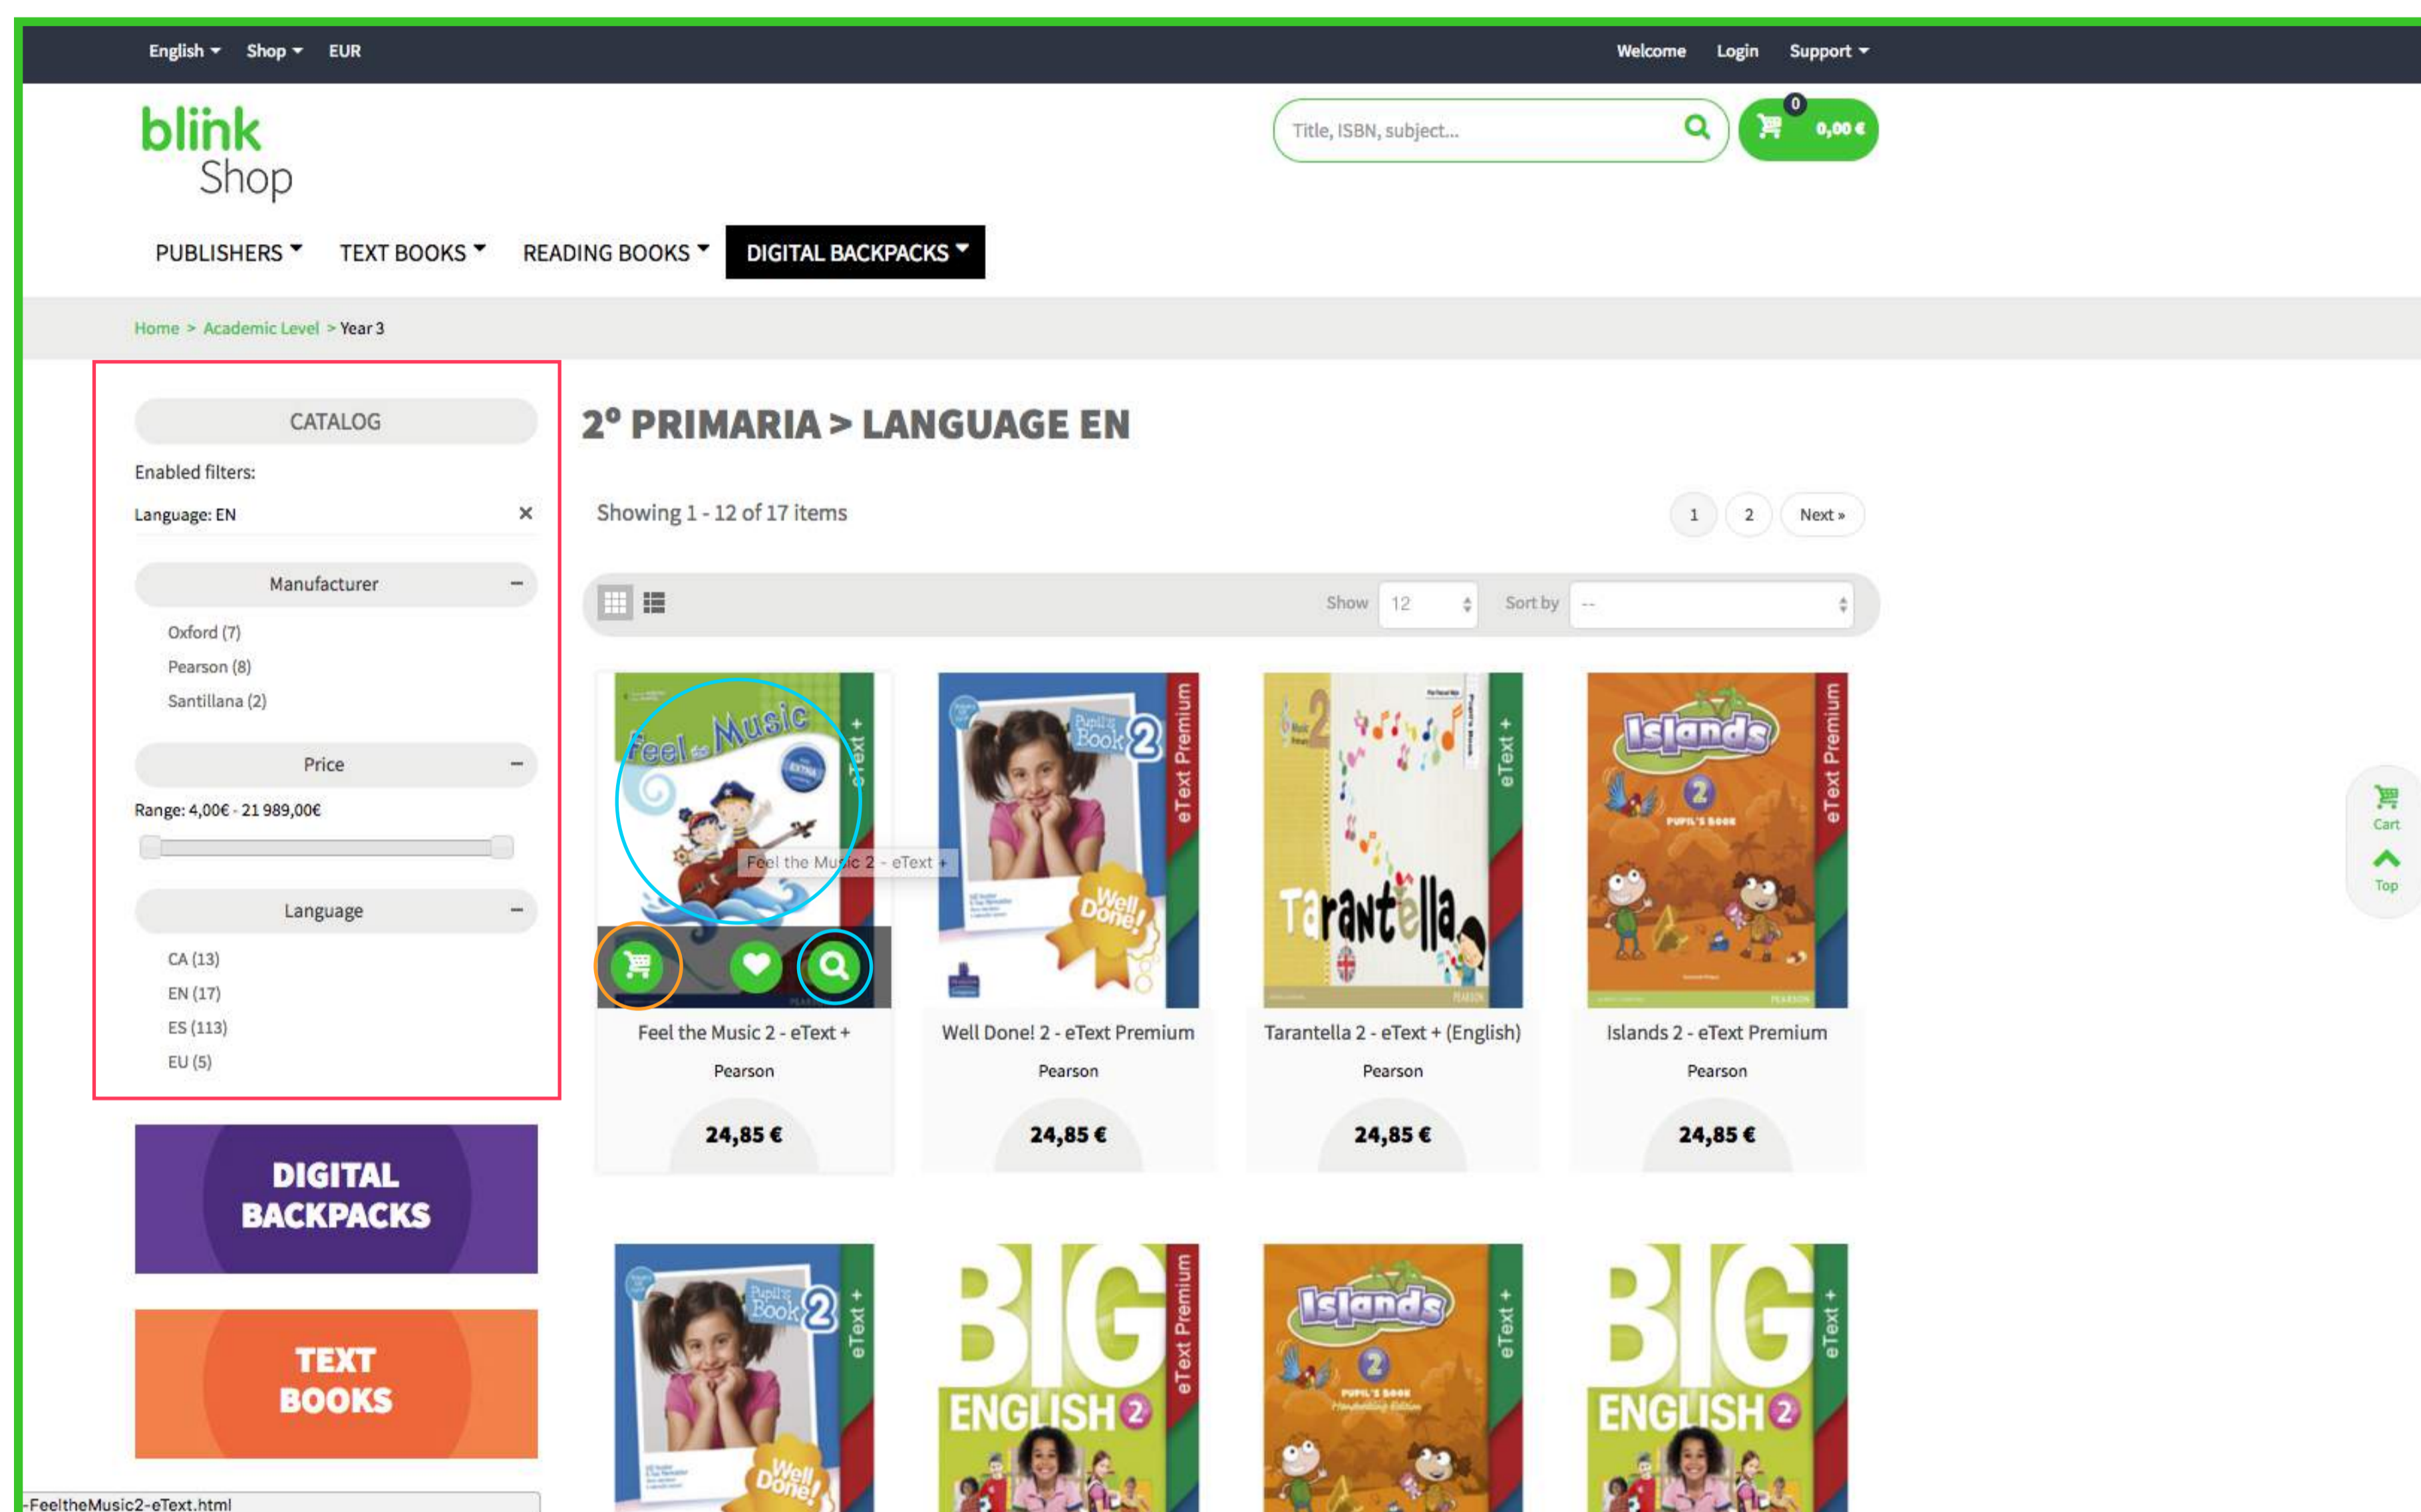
English Shop EUR

Welcome Login Support

blink Shop

Title, ISBN, subject...

0

0,00 €

PUBLISHERS TEXT BOOKS READING BOOKS DIGITAL BACKPACKS

Home > Academic Level > Year 3

CATALOG

Enabled filters:

Language: EN ×

Manufacturer –

Oxford (7)

Pearson (8)

Santillana (2)

Price –

Range: 4,00€ - 21 989,00€

Language –

CA (13)

EN (17)

ES (113)

EU (5)

DIGITAL BACKPACKS

TEXT BOOKS

2º PRIMARIA > LANGUAGE EN

Showing 1 - 12 of 17 items

1 2 Next »

Show 12 Sort by --

Feel the Music eText +

Feel the Music 2 - eText +

Pupil's Book 2 eText Premium Well Done!

Tarantella eText +

Islands 2 Pupil's Book eText Premium

Feel the Music 2 - eText +

Pearson

24,85 €

Well Done! 2 - eText Premium

Pearson

24,85 €

Tarantella 2 - eText + (English)

Pearson

24,85 €

Islands 2 - eText Premium

Pearson

24,85 €

Cart

Top

Pupil's Book 2 eText + Well Done!

BIG ENGLISH 2 eText Premium

Islands 2 Pupil's Book eText +

BIG ENGLISH 2 eText +

-FeeltheMusic2-eText.html